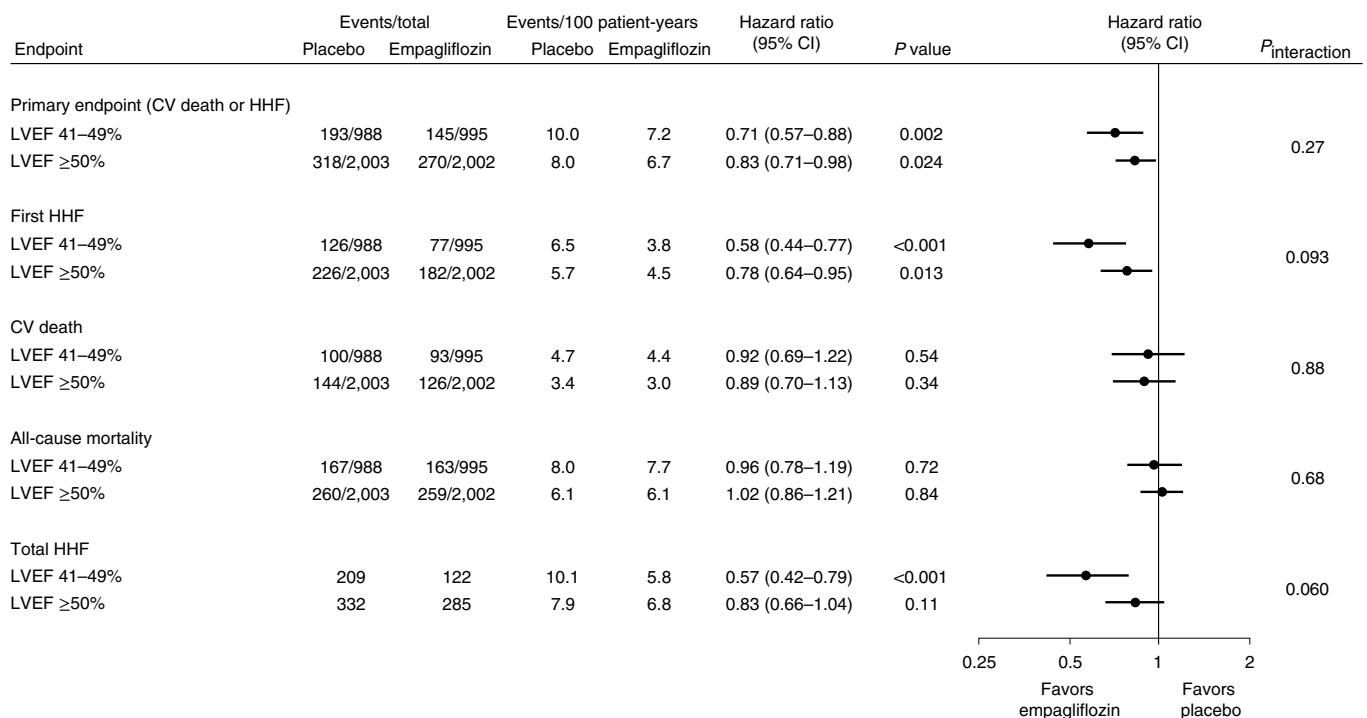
| Endpoint | Events/total Placebo | Events/total Empagliflozin | Events/100 patient-years Placebo | Events/100 patient-years Empagliflozin | Hazard ratio (95% CI) | $P$ value | $P_{\text{interaction}}$ |
|---|---|---|---|---|---|---|---|
| Primary endpoint (CV death or HHF) | | | | | | | |
| LVEF 41–49% | 193/988 | 145/995 | 10.0 | 7.2 | 0.71 (0.57–0.88) | 0.002 | 0.27 |
| LVEF ≥50% | 318/2,003 | 270/2,002 | 8.0 | 6.7 | 0.83 (0.71–0.98) | 0.024 | |
| First HHF | | | | | | | |
| LVEF 41–49% | 126/988 | 77/995 | 6.5 | 3.8 | 0.58 (0.44–0.77) | <0.001 | 0.093 |
| LVEF ≥50% | 226/2,003 | 182/2,002 | 5.7 | 4.5 | 0.78 (0.64–0.95) | 0.013 | |
| CV death | | | | | | | |
| LVEF 41–49% | 100/988 | 93/995 | 4.7 | 4.4 | 0.92 (0.69–1.22) | 0.54 | 0.88 |
| LVEF ≥50% | 144/2,003 | 126/2,002 | 3.4 | 3.0 | 0.89 (0.70–1.13) | 0.34 | |
| All-cause mortality | | | | | | | |
| LVEF 41–49% | 167/988 | 163/995 | 8.0 | 7.7 | 0.96 (0.78–1.19) | 0.72 | 0.68 |
| LVEF ≥50% | 260/2,003 | 259/2,002 | 6.1 | 6.1 | 1.02 (0.86–1.21) | 0.84 | |
| Total HHF | | | | | | | |
| LVEF 41–49% | 209 | 122 | 10.1 | 5.8 | 0.57 (0.42–0.79) | <0.001 | 0.060 |
| LVEF ≥50% | 332 | 285 | 7.9 | 6.8 | 0.83 (0.66–1.04) | 0.11 | |

Hazard ratio (95% CI)

0.25 0.5 1 2

Favors empagliflozin Favors placebo